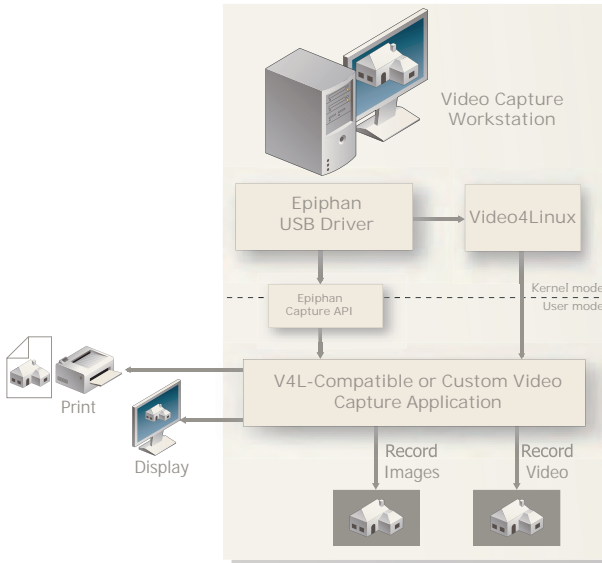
Video Capture Workstation

Epiphan USB Driver

Video4Linux

Kernel mode

User mode

Epiphan Capture API

V4L-Compatible or Custom Video Capture Application

Print

Display

Record Images

Record Video